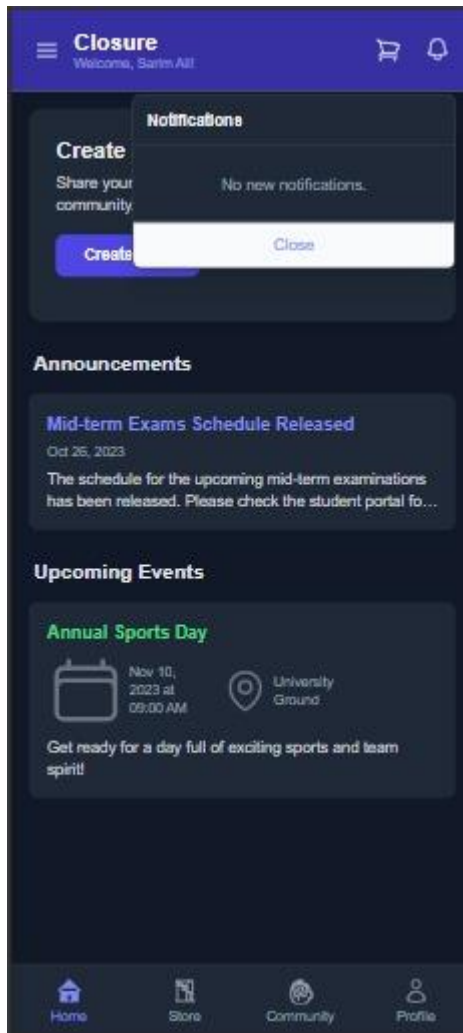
Closure
Welcome, Sarim Ali!

Notifications

No new notifications.

Close

Create
Share your
community

Create

Announcements

Mid-term Exams Schedule Released
Oct 26, 2023
The schedule for the upcoming mid-term examinations has been released. Please check the student portal fo…

Upcoming Events

Annual Sports Day
Nov 10, 2023 at 09:00 AM
University Ground
Get ready for a day full of exciting sports and team spirit!

Home
Store
Community
Profile